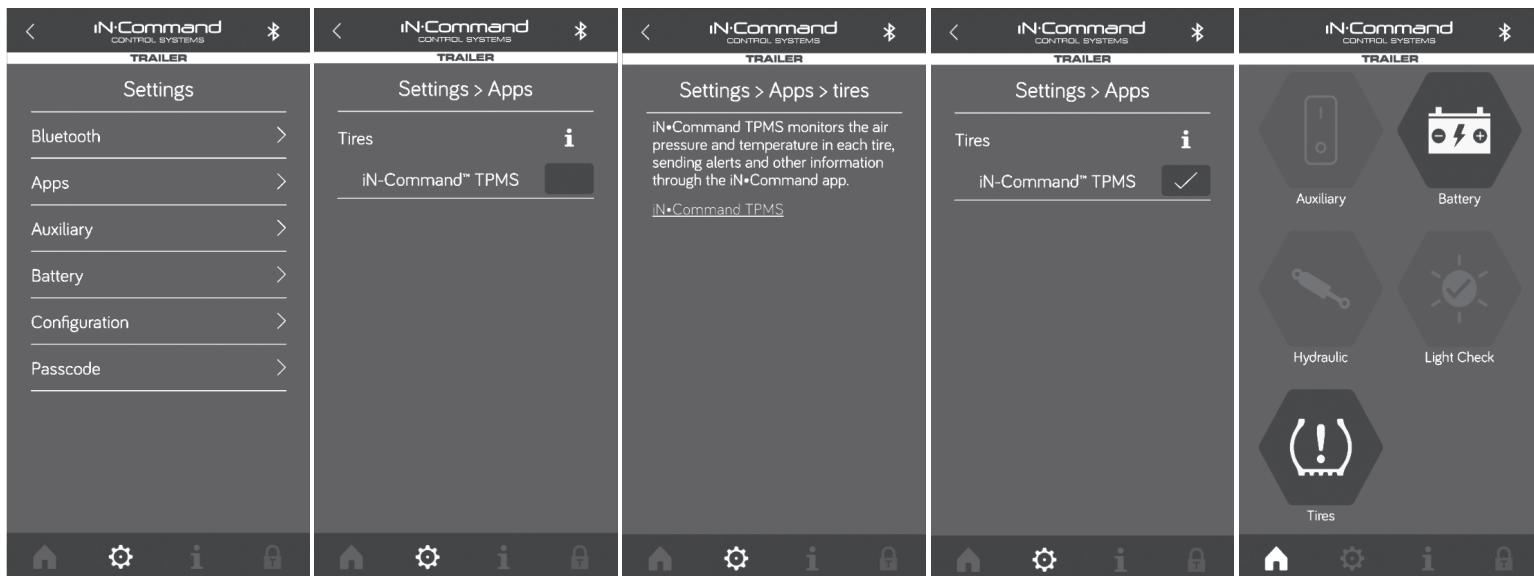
iN·Command
CONTROL SYSTEMS
TRAILER

Settings

Bluetooth

Apps

Auxiliary

Battery

Configuration

Passcode

iN·Command
CONTROL SYSTEMS
TRAILER

Settings > Apps

Tires

iN-Command™ TPMS

iN·Command
CONTROL SYSTEMS
TRAILER

Settings > Apps > tires

iN•Command TPMS monitors the air pressure and temperature in each tire, sending alerts and other information through the iN•Command app.

iN•Command TPMS

iN·Command
CONTROL SYSTEMS
TRAILER

Settings > Apps

Tires

iN-Command™ TPMS

iN·Command
CONTROL SYSTEMS
TRAILER

Auxiliary

Battery

Hydraulic

Light Check

Tires